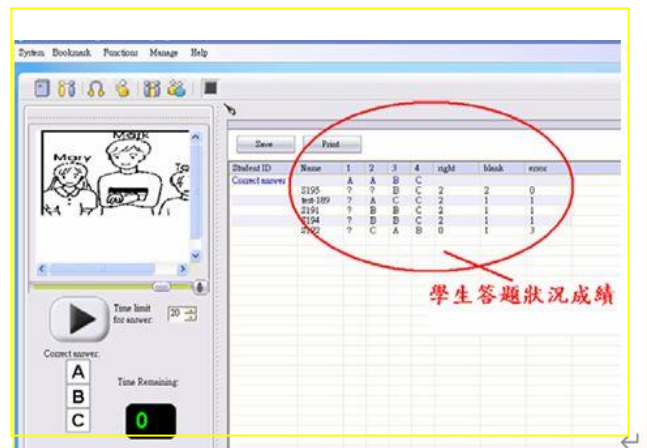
System Bookmark Functions Manage Help

Mary Mark To

Time limit for answer: 20

Correct answer:

A

B

C

Time Remaining:

0

Save Print

| Student ID | Name | 1 | 2 | 3 | 4 | right | blank | error |
|---|---|---|---|---|---|---|---|---|
| Correct answer | | A | A | B | C | | | |
| | S195 | ? | ? | B | C | 2 | 2 | 0 |
| | test-189 | ? | A | C | C | 2 | 1 | 1 |
| | S191 | ? | B | B | C | 2 | 1 | 1 |
| | S194 | ? | B | B | C | 2 | 1 | 1 |
| | S192 | ? | C | A | B | 0 | 1 | 3 |

學生答題狀況成績